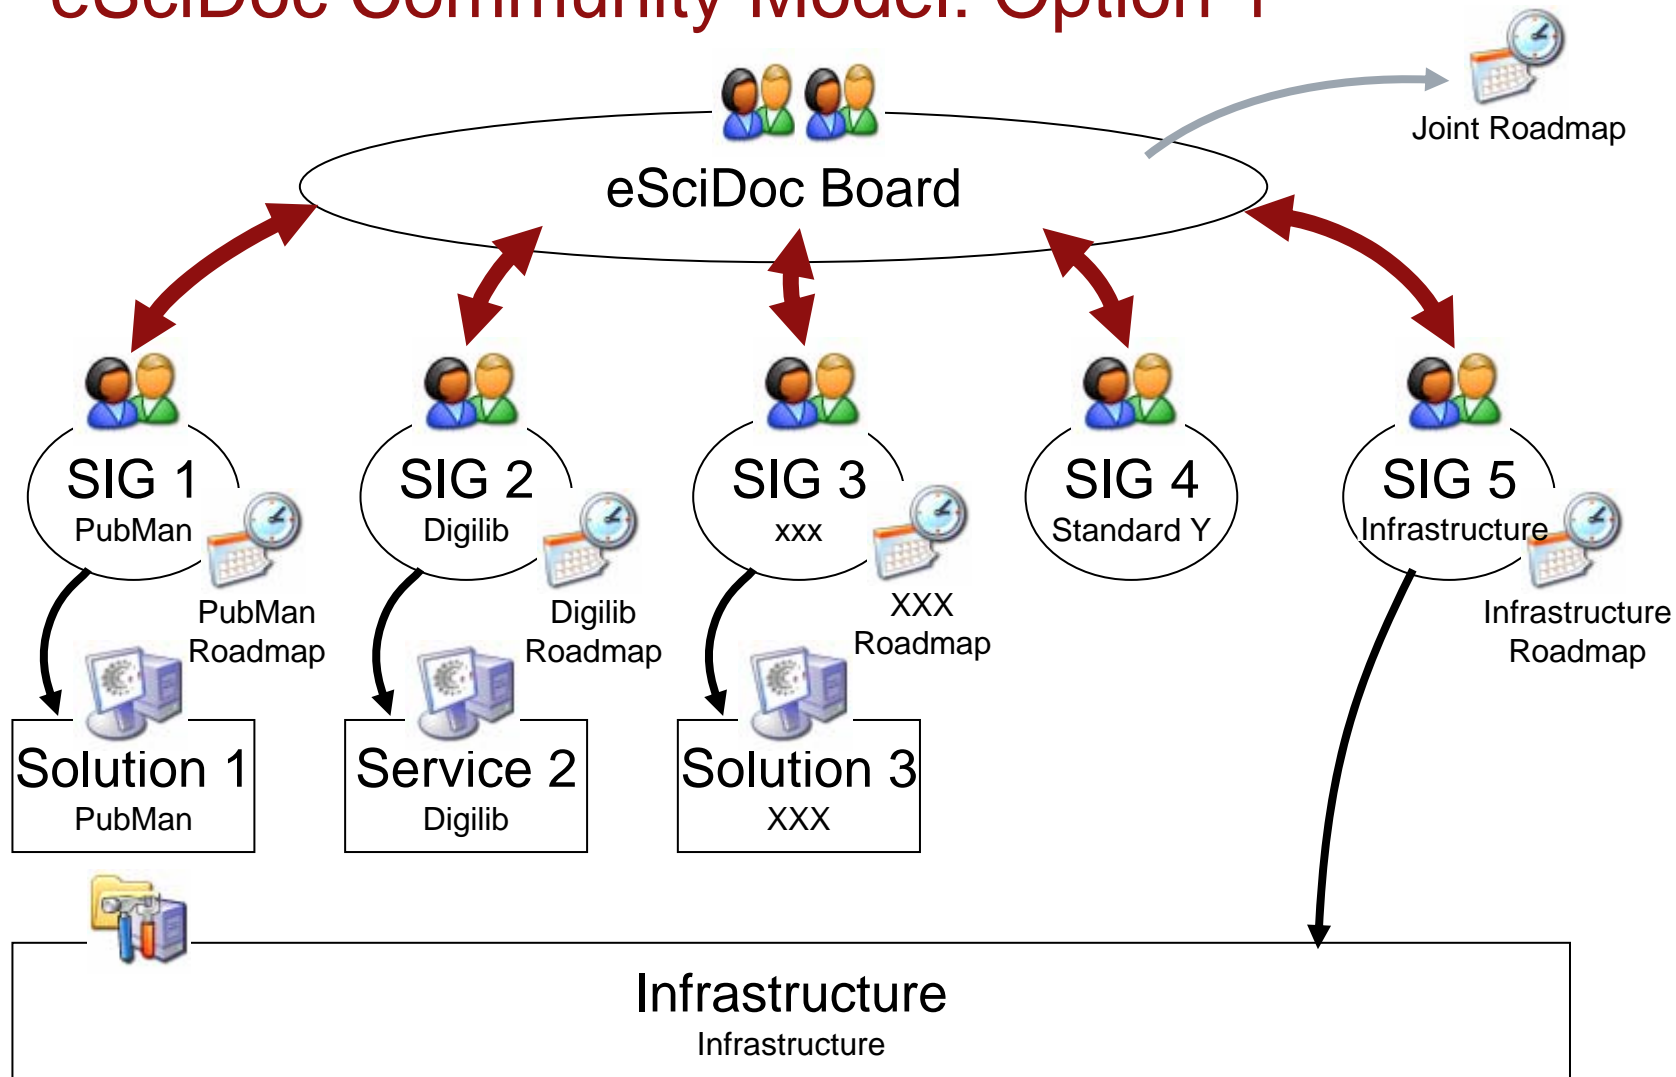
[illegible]

Joint Roadmap

eSciDoc Board

SIG 1
PubMan

PubMan Roadmap

SIG 2
Digilib

Digilib Roadmap

SIG 3
xxx

XXX Roadmap

SIG 4
Standard Y

SIG 5
Infrastructure

Infrastructure Roadmap

Solution 1
PubMan

Service 2
Digilib

Solution 3
XXX

Infrastructure
Infrastructure